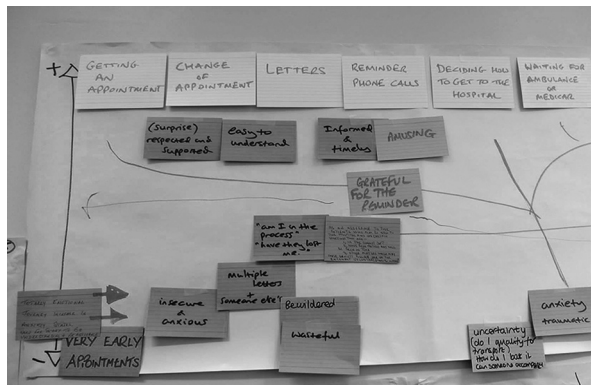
+

GETTING AN APPOINTMENT

CHANGE of APPOINTMENT

LETTERS

REMINDER PHONE CALLS

DECIDING HOW TO GET TO THE HOSPITAL

WAITING FOR AMBULANCE or MEDICAR

(surprise) respected and supported

easy to understand

Informed & timely

AMUSING

GRATEFUL FOR THE REMINDER

"am I in the process" "have they lost me"

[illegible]

multiple letters + someone else

insecure + anxious

Bewildered

Wasteful

anxiety traumatic

uncertainty (do I qualify for transport) How do I book it can someone accompany

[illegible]

-

VERY EARLY APPOINTMENTS